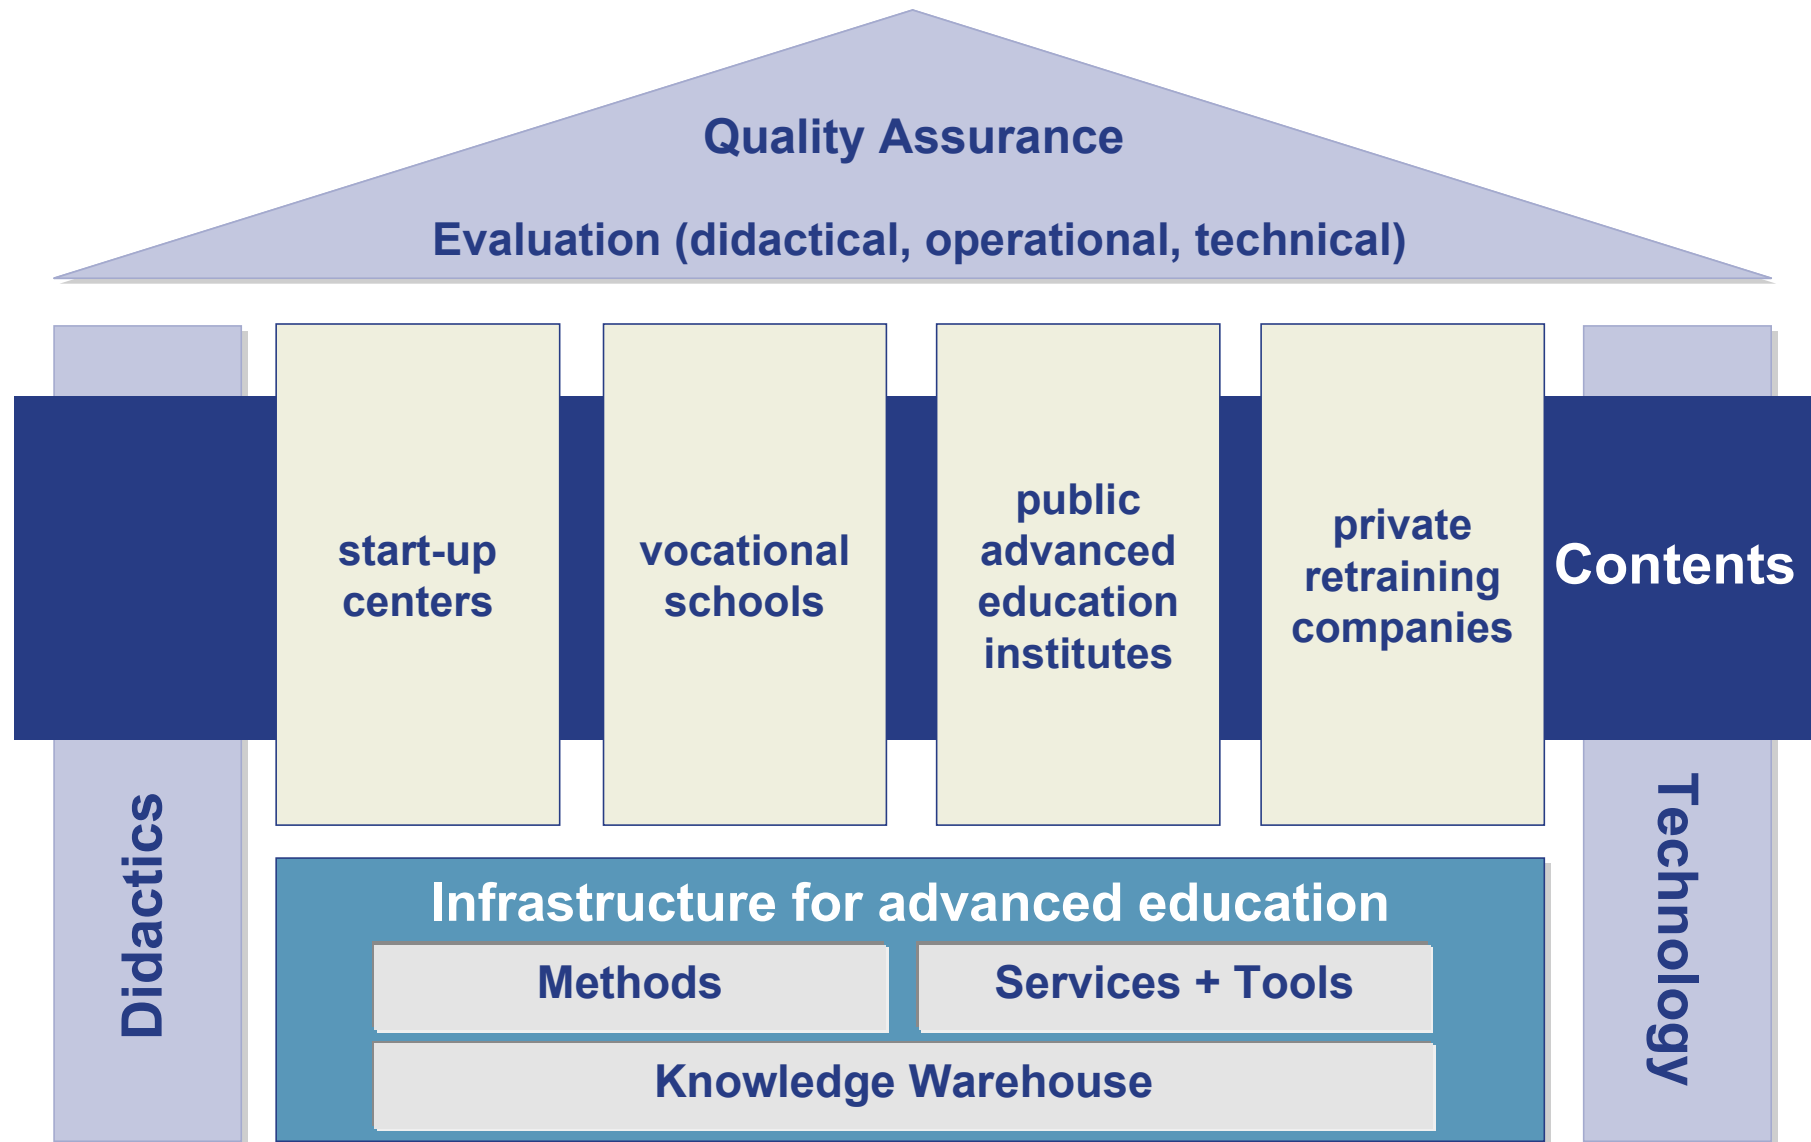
Quality Assurance

Evaluation (didactical, operational, technical)

start-up centers

vocational schools

public advanced education institutes

private retraining companies

Contents

Didactics

Technology

Infrastructure for advanced education

Methods

Services + Tools

Knowledge Warehouse